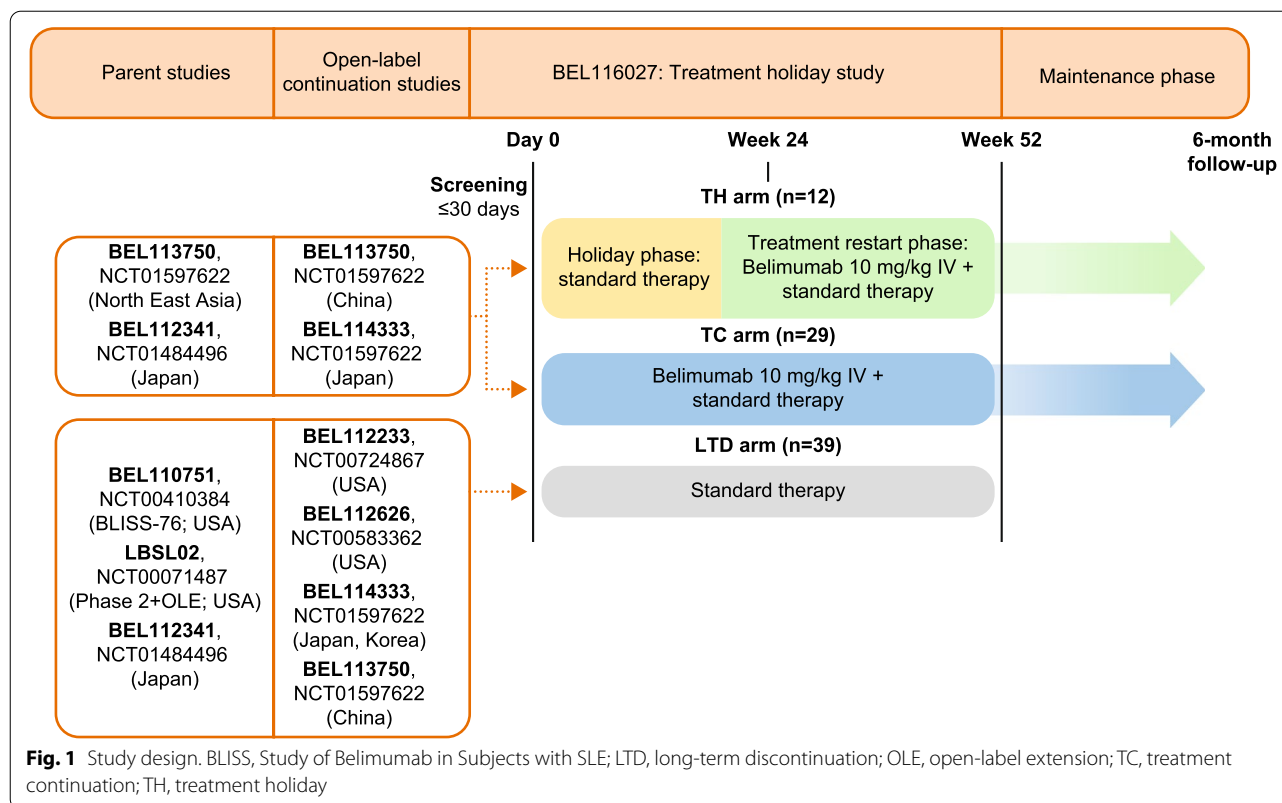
Parent studies

Open-label continuation studies

BEL116027: Treatment holiday study

Maintenance phase

Day 0

Week 24

Week 52

6-month follow-up

Screening ≤30 days

TH arm (n=12)

BEL113750, NCT01597622 (North East Asia)
BEL112341, NCT01484496 (Japan)

BEL113750, NCT01597622 (China)
BEL114333, NCT01597622 (Japan)

Holiday phase: standard therapy

Treatment restart phase: Belimumab 10 mg/kg IV + standard therapy

TC arm (n=29)

Belimumab 10 mg/kg IV + standard therapy

LTD arm (n=39)

BEL110751, NCT00410384 (BLISS-76; USA)
LBSL02, NCT00071487 (Phase 2+OLE; USA)
BEL112341, NCT01484496 (Japan)

BEL112233, NCT00724867 (USA)
BEL112626, NCT00583362 (USA)
BEL114333, NCT01597622 (Japan, Korea)
BEL113750, NCT01597622 (China)

Standard therapy

Fig. 1 Study design. BLISS, Study of Belimumab in Subjects with SLE; LTD, long-term discontinuation; OLE, open-label extension; TC, treatment continuation; TH, treatment holiday